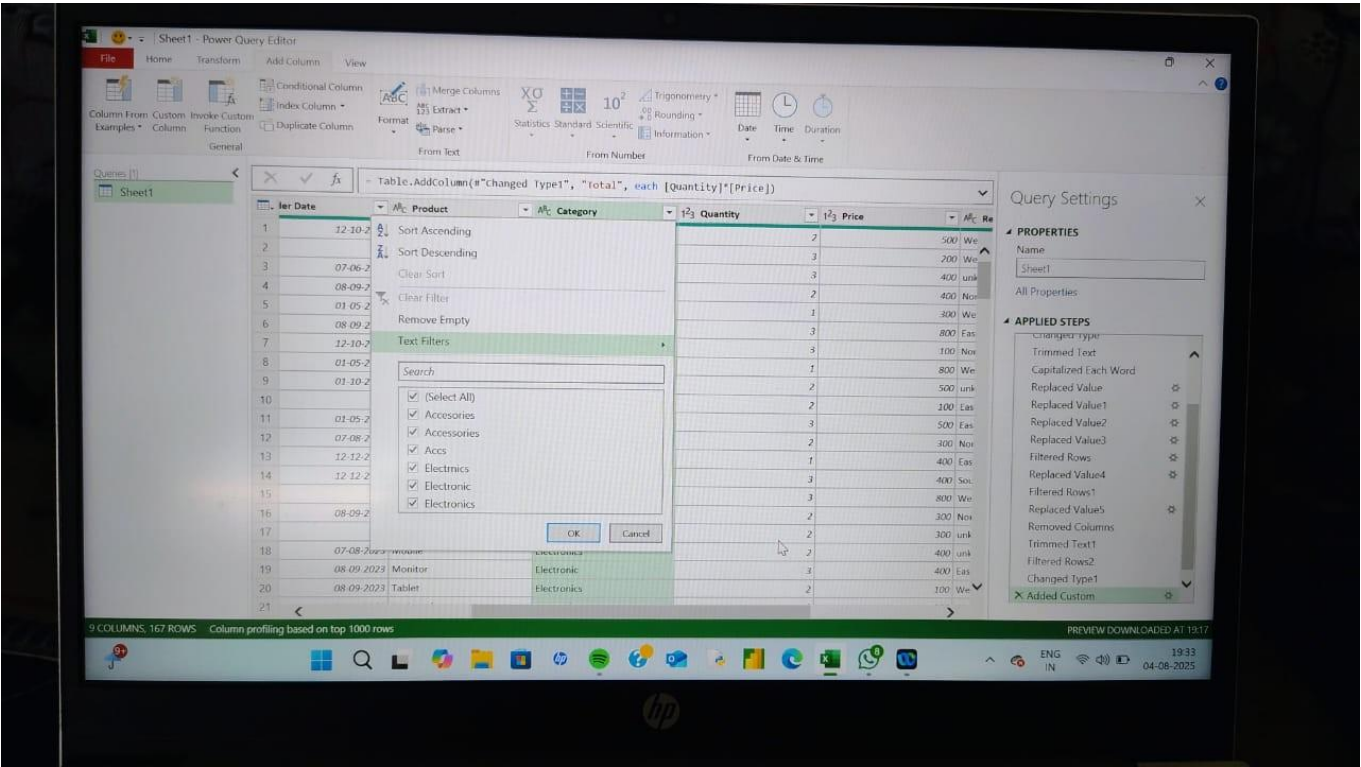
Sheet1 - Power Query Editor

File Home Transform Add Column View

Column From Examples Custom Column Invoke Custom Function
General
Conditional Column
Index Column
Duplicate Column
Format
Merge Columns
Extract
Parse
From Text
Statistics Standard Scientific
Trigonometry
Rounding
Information
From Number
Date Time Duration
From Date & Time

Queries [1]
Sheet1

= Table.AddColumn(#"Changed Type1", "Total", each [Quantity]*[Price])

| | ler Date | Product | Category | Quantity | Price | Re |
|---|---|---|---|---|---|---|
| 1 | 12-10-2 | | | 2 | 500 | We |
| 2 | | | | 3 | 200 | We |
| 3 | 07-06-2 | | | 3 | 400 | unk |
| 4 | 08-09-2 | | | 2 | 400 | Nor |
| 5 | 01-05-2 | | | 1 | 300 | We |
| 6 | 08-09-2 | | | 3 | 800 | Eas |
| 7 | 12-10-2 | | | 3 | 100 | Nor |
| 8 | 01-05-2 | | | 1 | 800 | We |
| 9 | 01-10-2 | | | 2 | 500 | unk |
| 10 | | | | 2 | 100 | Eas |
| 11 | 01-05-2 | | | 3 | 500 | Eas |
| 12 | 07-08-2 | | | 2 | 300 | Nor |
| 13 | 12-12-2 | | | 1 | 400 | Eas |
| 14 | 12-12-2 | | | 3 | 400 | Sou |
| 15 | | | | 3 | 800 | We |
| 16 | 08-09-2 | | | 2 | 300 | Nor |
| 17 | | | | 2 | 300 | unk |
| 18 | 07-08-2023 | Mobile | Electronics | 2 | 400 | unk |
| 19 | 08-09-2023 | Monitor | Electronic | 3 | 400 | Eas |
| 20 | 08-09-2023 | Tablet | Electronics | 2 | 100 | We |
| 21 | | | | | | |

Sort Ascending
Sort Descending
Clear Sort
Clear Filter
Remove Empty
Text Filters
Search
(Select All)
Accesories
Accessories
Accs
Electrnics
Electronic
Electronics
OK Cancel

Query Settings
PROPERTIES
Name
Sheet1
All Properties
APPLIED STEPS
Changed Type
Trimmed Text
Capitalized Each Word
Replaced Value
Replaced Value1
Replaced Value2
Replaced Value3
Filtered Rows
Replaced Value4
Filtered Rows1
Replaced Value5
Removed Columns
Trimmed Text1
Filtered Rows2
Changed Type1
Added Custom

9 COLUMNS, 167 ROWS Column profiling based on top 1000 rows
PREVIEW DOWNLOADED AT 19:17

ENG IN 19:33 04-08-2025